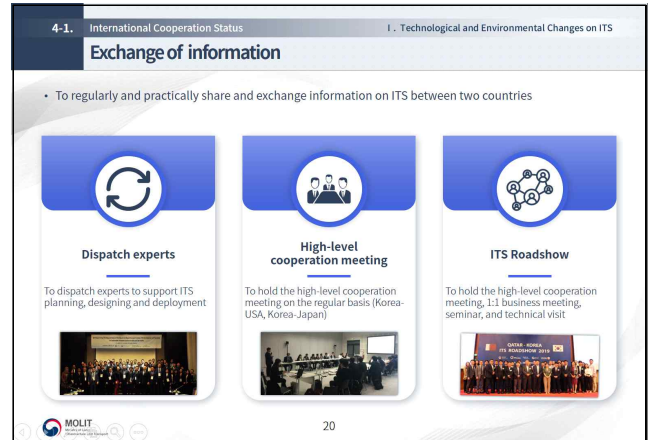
4-1. International Cooperation Status

Ⅰ. Technological and Environmental Changes on ITS

Exchange of information

• To regularly and practically share and exchange information on ITS between two countries

Dispatch experts

To dispatch experts to support ITS planning, designing and deployment

High-level cooperation meeting

To hold the high-level cooperation meeting on the regular basis (Korea-USA, Korea-Japan)

ITS Roadshow

To hold the high-level cooperation meeting, 1:1 business meeting, seminar, and technical visit

QATAR - KOREA ITS ROADSHOW 2019

MOLIT

Ministry of Land, Infrastructure and Transport

20